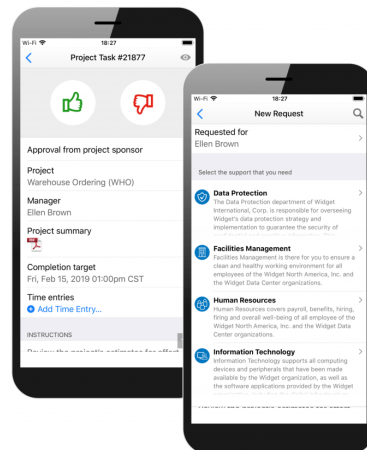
Wi-Fi 18:27

Project Task #21877

Approval from project sponsor

Project
Warehouse Ordering (WHO)

Manager
Ellen Brown

Project summary

Completion target
Fri, Feb 15, 2019 01:00pm CST

Time entries
Add Time Entry...

INSTRUCTIONS

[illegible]

Wi-Fi 18:27

New Request

Requested for
Ellen Brown

Select the support that you need

Data Protection
The Data Protection department of Widget International, Corp. is responsible for overseeing Widget's data protection strategy and implementation to guarantee the security of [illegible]

Facilities Management
Facilities Management is there for you to ensure a clean and healthy working environment for all employees of the Widget North America, Inc. and the Widget Data Center organizations.

Human Resources
Human Resources covers payroll, benefits, hiring, firing and overall well-being of all employee of the Widget North America, Inc. and the Widget Data Center organizations.

Information Technology
Information Technology supports all computing devices and peripherals that have been made available by the Widget organization, as well as the software applications provided by the Widget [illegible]